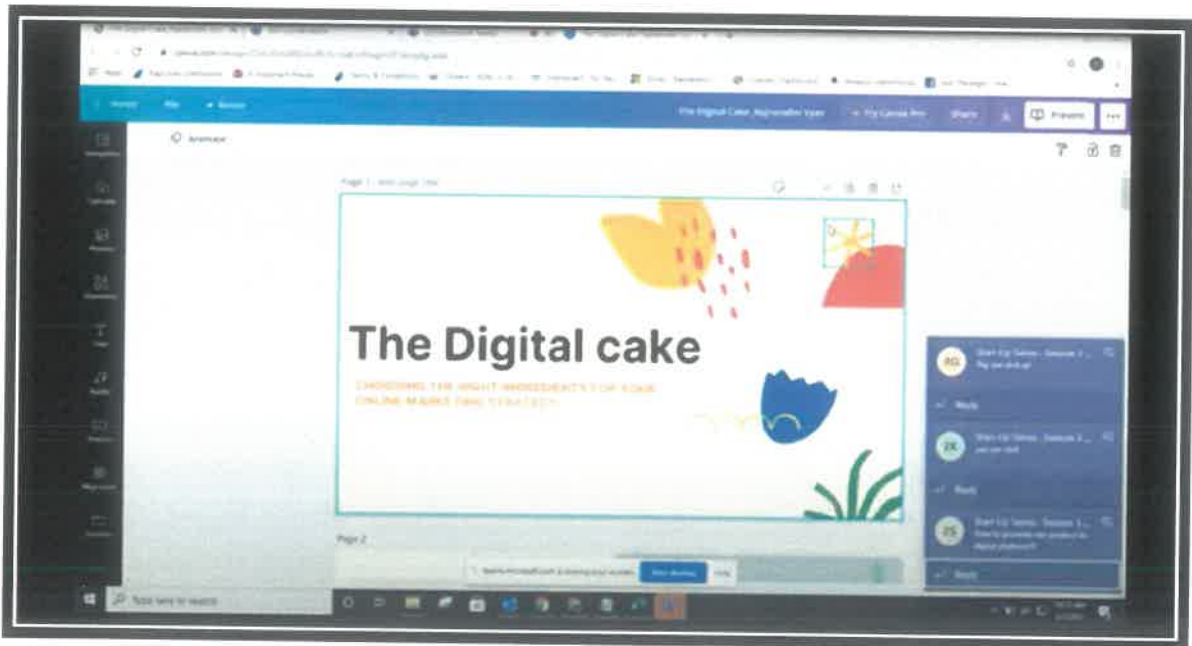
Home File Resize

The Digital Cake_Rajinder Vyas Try Canva Pro Share Present

Animate

Page 1 - Add page title

The Digital cake

CHOOSING THE RIGHT INGREDIENTS FOR YOUR ONLINE MARKETING STRATEGY

Page 2

RG Start Up Series - Session 3 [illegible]
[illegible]
Reply

ZK Start Up Series - Session 3 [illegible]
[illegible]
Reply

ZS Start Up Series - Session 3 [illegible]
How to promote our product in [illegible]
Reply

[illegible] is sharing your screen. Stop sharing Hide

Type here to search